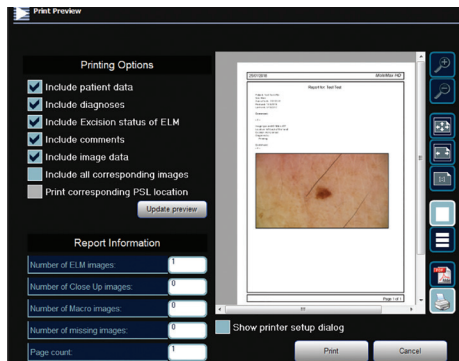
Print Preview

Printing Options

Include patient data

Include diagnoses

Include Excision status of ELM

Include comments

Include image data

Include all corresponding images

Print corresponding PSL location

Update preview

Report Information

Number of ELM images: 1

Number of Close Up images: 0

Number of Macro images: 0

Number of missing images: 0

Page count: 1

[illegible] MoleMax HD

Report for Test Test

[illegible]

Page 1 of 1

Show printer setup dialog

Print

Cancel